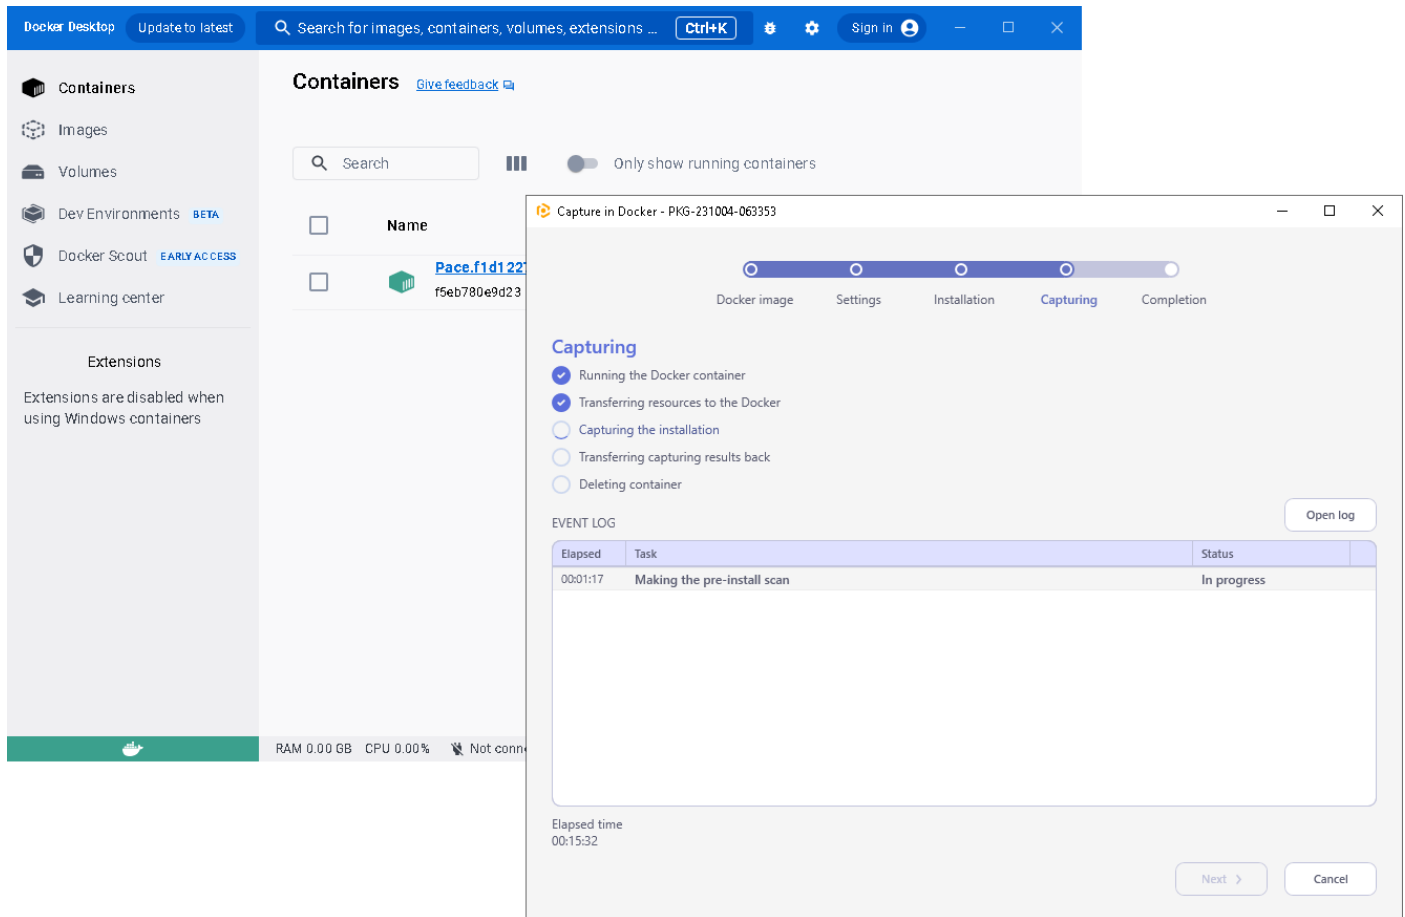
Docker Desktop Update to latest Search for images, containers, volumes, extensions ... Ctrl+K Sign in

Containers
Images
Volumes
Dev Environments BETA
Docker Scout EARLY ACCESS
Learning center

Extensions

Extensions are disabled when using Windows containers

Containers Give feedback

Search

Only show running containers

Name

Pace.f1d122
f5eb780e9d23

RAM 0.00 GB CPU 0.00% Not conn

Capture in Docker - PKG-231004-063353

Docker image Settings Installation Capturing Completion

Capturing

Running the Docker container
Transferring resources to the Docker
Capturing the installation
Transferring capturing results back
Deleting container

Open log

EVENT LOG

| Elapsed | Task | Status |
|---|---|---|
| 00:01:17 | Making the pre-install scan | In progress |

Elapsed time
00:15:32

Next
Cancel